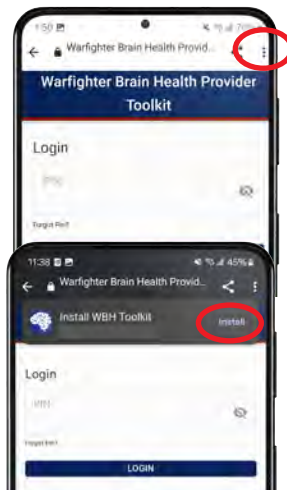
1:50

Warfighter Brain Health Provid...

Warfighter Brain Health Provider Toolkit

Login

PIN

Forgot PIN?

11:38

45%

Warfighter Brain Health Provid...

Install WBH Toolkit

Install

Login

PIN

Forgot PIN?

LOGIN